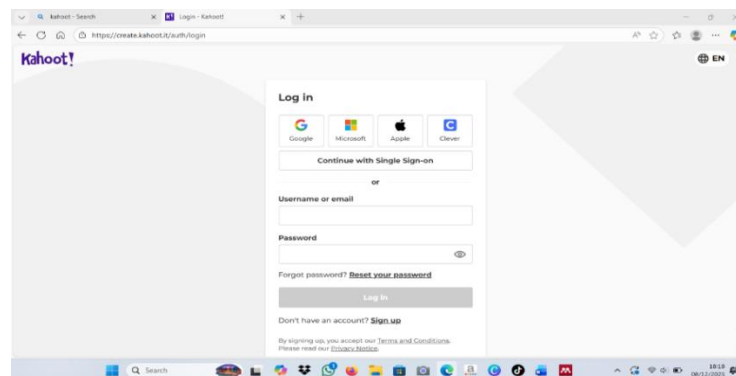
kahoot - Search
Login - Kahoot!
https://create.kahoot.it/auth/login

Kahoot!

EN

Log in

Google
Microsoft
Apple
Clever

Continue with Single Sign-on

or

Username or email

Password

Forgot password? Reset your password

Log in

Don't have an account? Sign up

By signing up, you accept our Terms and Conditions. Please read our Privacy Notice.

Search

18:10
08/12/2025